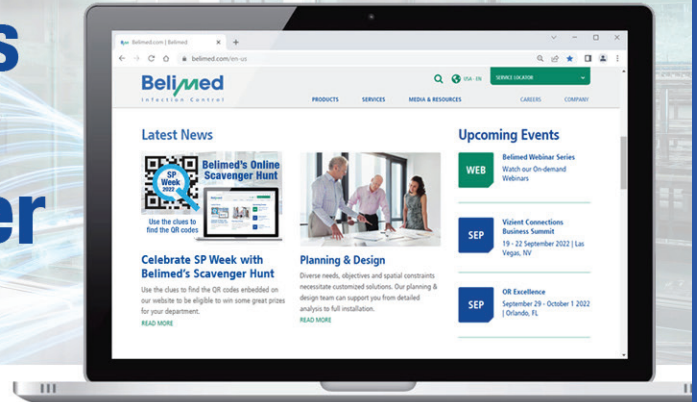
s

er

Belimed.com | Belimed

belimed.com/en-us

Belimed
Infection Control

USA - EN

SERVICE LOCATOR

PRODUCTS SERVICES MEDIA & RESOURCES CAREERS COMPANY

Latest News

Belimed's Online Scavenger Hunt

SP Week 2022

Use the clues to find the QR codes

Celebrate SP Week with Belimed's Scavenger Hunt

Use the clues to find the QR codes embedded on our website to be eligible to win some great prizes for your department.

READ MORE

Planning & Design

Diverse needs, objectives and spatial constraints necessitate customized solutions. Our planning & design team can support you from detailed analysis to full installation.

READ MORE

Upcoming Events

WEB

Belimed Webinar Series

Watch our On-demand Webinars

SEP

Vizient Connections Business Summit

19 - 22 September 2022 | Las Vegas, NV

SEP

OR Excellence

September 29 - October 1 2022 | Orlando, FL